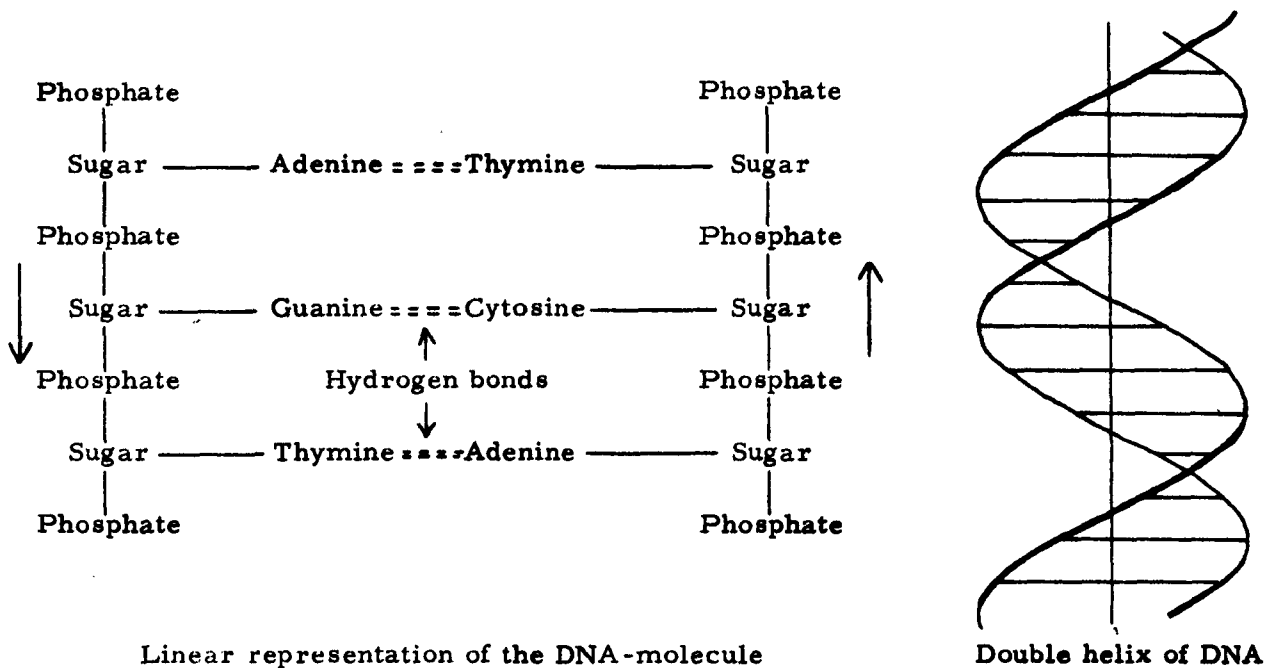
Phosphate Phosphate

Sugar — Adenine = = = Thymine — Sugar

Phosphate Phosphate

Sugar — Guanine = = = Cytosine — Sugar

Phosphate Hydrogen bonds Phosphate

Sugar — Thymine = = = Adenine — Sugar

Phosphate Phosphate

Linear representation of the DNA-molecule

Double helix of DNA